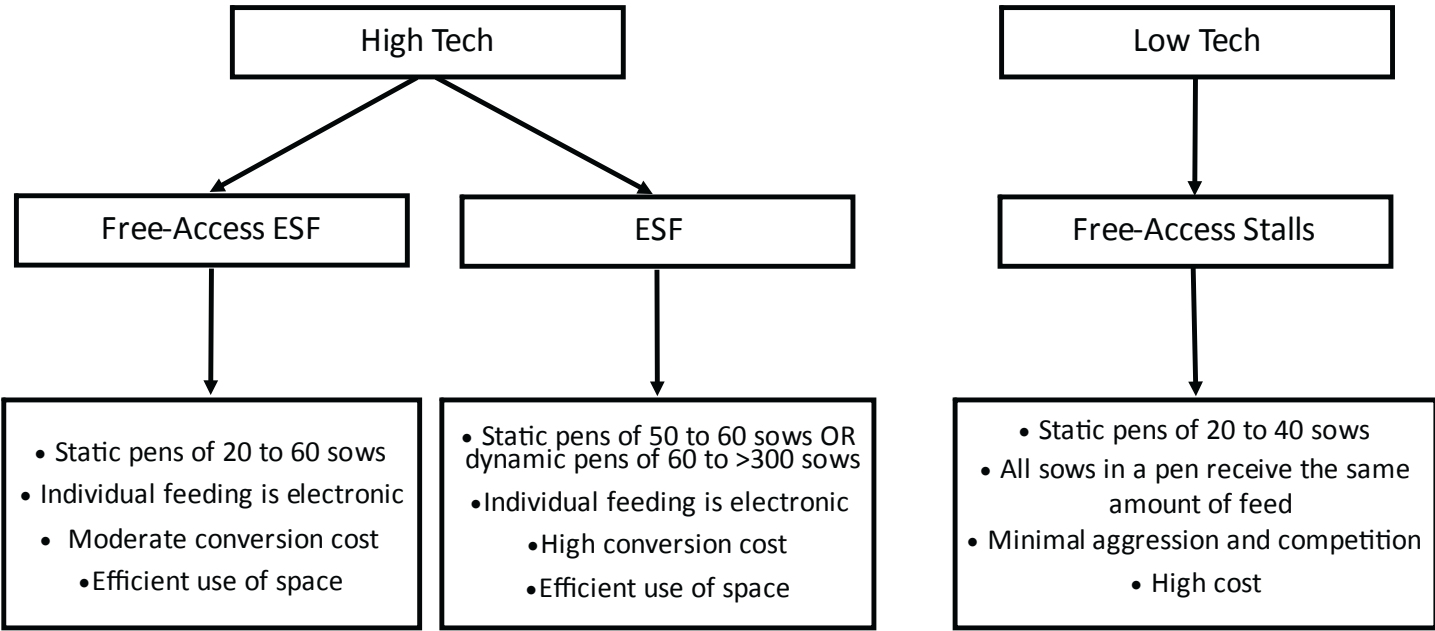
High Tech

Low Tech

Free-Access ESF

ESF

Free-Access Stalls

• Static pens of 20 to 60 sows
• Individual feeding is electronic
• Moderate conversion cost
• Efficient use of space

• Static pens of 50 to 60 sows OR dynamic pens of 60 to >300 sows
• Individual feeding is electronic
• High conversion cost
• Efficient use of space

• Static pens of 20 to 40 sows
• All sows in a pen receive the same amount of feed
• Minimal aggression and competition
• High cost